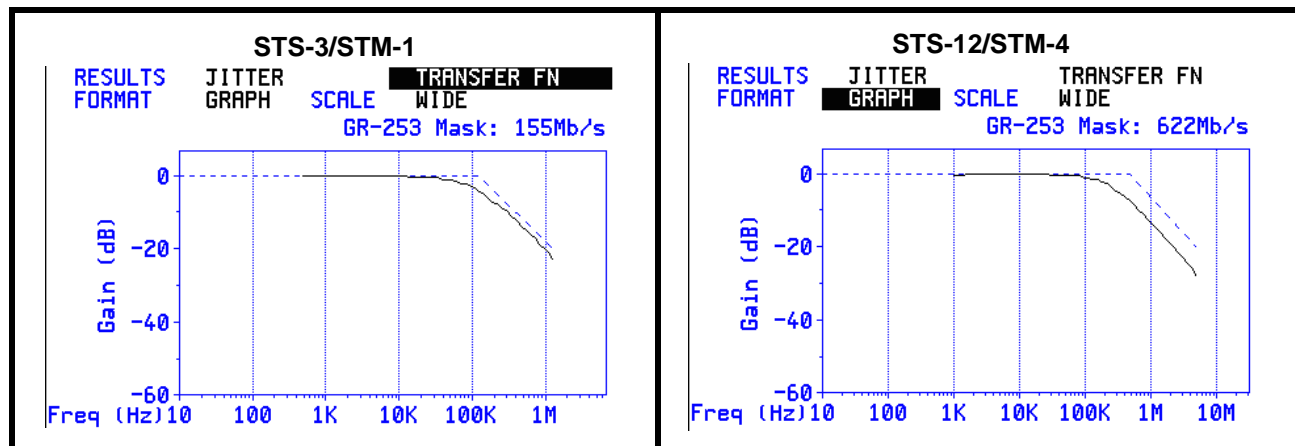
STS-3/STM-1

RESULTS JITTER TRANSFER FN
FORMAT GRAPH SCALE WIDE
GR-253 Mask: 155Mb/s

0
-20
-40
-60
Gain (dB)

Freq (Hz) 10 100 1K 10K 100K 1M

STS-12/STM-4

RESULTS JITTER TRANSFER FN
FORMAT GRAPH SCALE WIDE
GR-253 Mask: 622Mb/s

0
-20
-40
-60
Gain (dB)

Freq (Hz) 10 100 1K 10K 100K 1M 10M